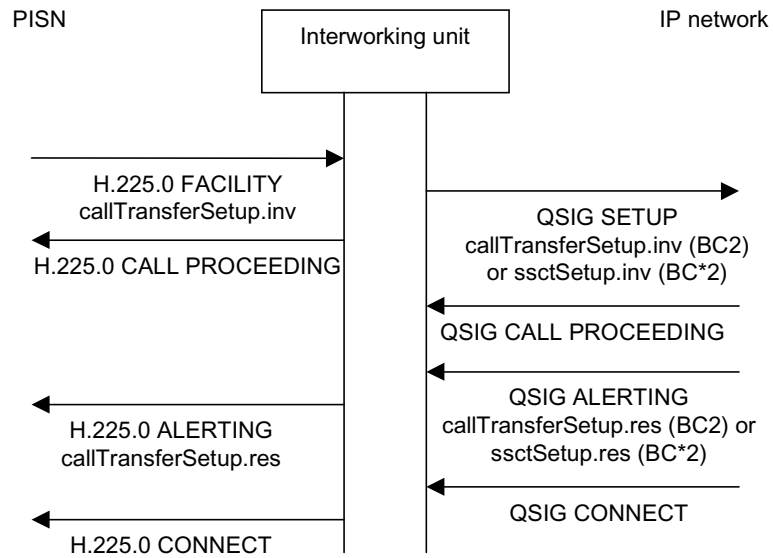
PISN

Interworking unit

IP network

H.225.0 FACILITY callTransferSetup.inv

H.225.0 CALL PROCEEDING

QSIG SETUP callTransferSetup.inv (BC2) or ssctSetup.inv (BC*2)

QSIG CALL PROCEEDING

QSIG ALERTING callTransferSetup.res (BC2) or ssctSetup.res (BC*2)

H.225.0 ALERTING callTransferSetup.res

QSIG CONNECT

H.225.0 CONNECT